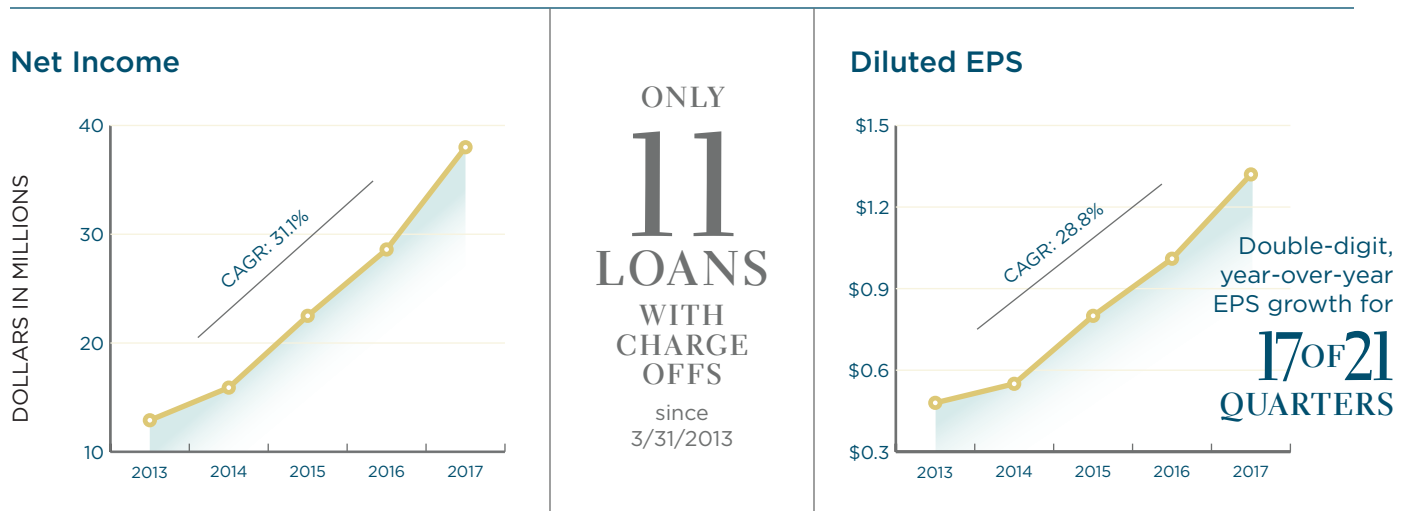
Net Income

DOLLARS IN MILLIONS

40
30
20
10

CAGR: 31.1%

2013 2014 2015 2016 2017

ONLY
11
LOANS
WITH
CHARGE
OFFS
since
3/31/2013

Diluted EPS

$1.5
$1.2
$0.9
$0.6
$0.3

CAGR: 28.8%

2013 2014 2015 2016 2017

Double-digit, year-over-year EPS growth for
17 OF 21
QUARTERS